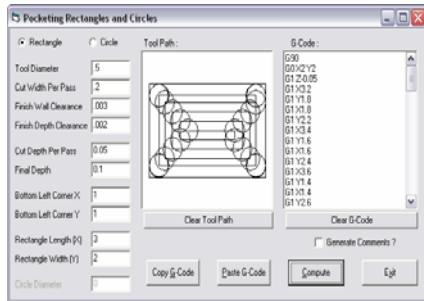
Pocketing Rectangles and Circles

Rectangle
Circle

Tool Diameter .5
Cut Width Per Pass .2
Finish Wall Clearance .003
Finish Depth Clearance .002

Cut Depth Per Pass 0.05
Final Depth 0.1

Bottom Left Corner X 1
Bottom Left Corner Y 1

Rectangle Length (X) 3
Rectangle Width (Y) 2

Circle Diameter 0

Tool Path :

Clear Tool Path

G-Code :

G90
G0 X2 Y2
G1 Z-0.05
G1 X3.2
G1 Y1.8
G1 X1.8
G1 Y2.2
G1 X3.4
G1 Y1.6
G1 X1.6
G1 Y2.4
G1 X3.6
G1 Y1.4
G1 X1.4
G1 Y2.6

Clear G-Code

Generate Comments ?

Copy G-Code
Paste G-Code
Compute
Exit